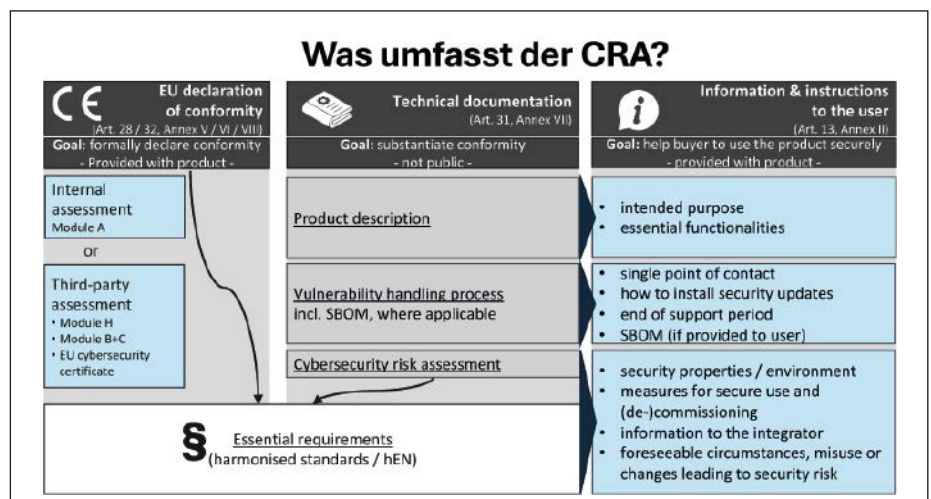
Was umfasst der CRA?

CE EU declaration of conformity (Art. 28 / 32, Annex V / VI / VIII)

Goal: formally declare conformity - Provided with product -

Internal assessment Module A

or

Third-party assessment
- Module H
- Module B+C
- EU cybersecurity certificate

Technical documentation (Art. 31, Annex VII)

Goal: substantiate conformity - not public -

Product description

Vulnerability handling process incl. SBOM, where applicable

Cybersecurity risk assessment

Information & instructions to the user (Art. 13, Annex II)

Goal: help buyer to use the product securely - provided with product -

- intended purpose
- essential functionalities

- single point of contact
- how to install security updates
- end of support period
- SBOM (if provided to user)

- security properties / environment
- measures for secure use and (de-)commissioning
- information to the integrator
- foreseeable circumstances, misuse or changes leading to security risk

§ Essential requirements (harmonised standards / hEN)